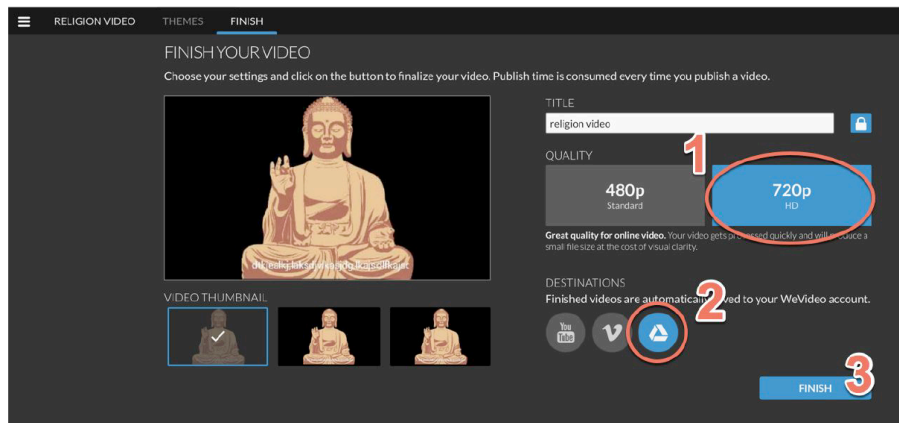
RELIGION VIDEO THEMES FINISH

FINISH YOUR VIDEO

Choose your settings and click on the button to finalize your video. Publish time is consumed every time you publish a video.

dkfeslkj lakswlesjdlg lksjsdlfkajsl

VIDEO THUMBNAIL

TITLE

religion video

QUALITY

1

480p
Standard

720p
HD

Great quality for online video. Your video gets pr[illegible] quickly and will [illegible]duce a small file size at the cost of visual clarity.

DESTINATIONS

Finished videos are automatica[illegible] 2 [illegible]ved to your WeVideo account.

You Tube

v

FINISH

3